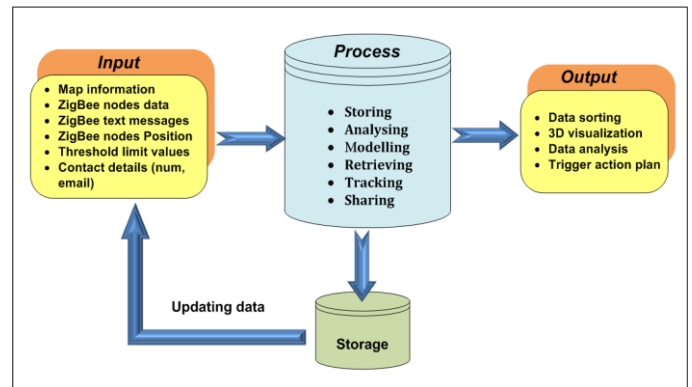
Input

- Map information
- ZigBee nodes data
- ZigBee text messages
- ZigBee nodes Position
- Threshold limit values
- Contact details (num, email)

Process

- Storing
- Analysing
- Modelling
- Retrieving
- Tracking
- Sharing

Output

- Data sorting
- 3D visualization
- Data analysis
- Trigger action plan

Updating data

Storage